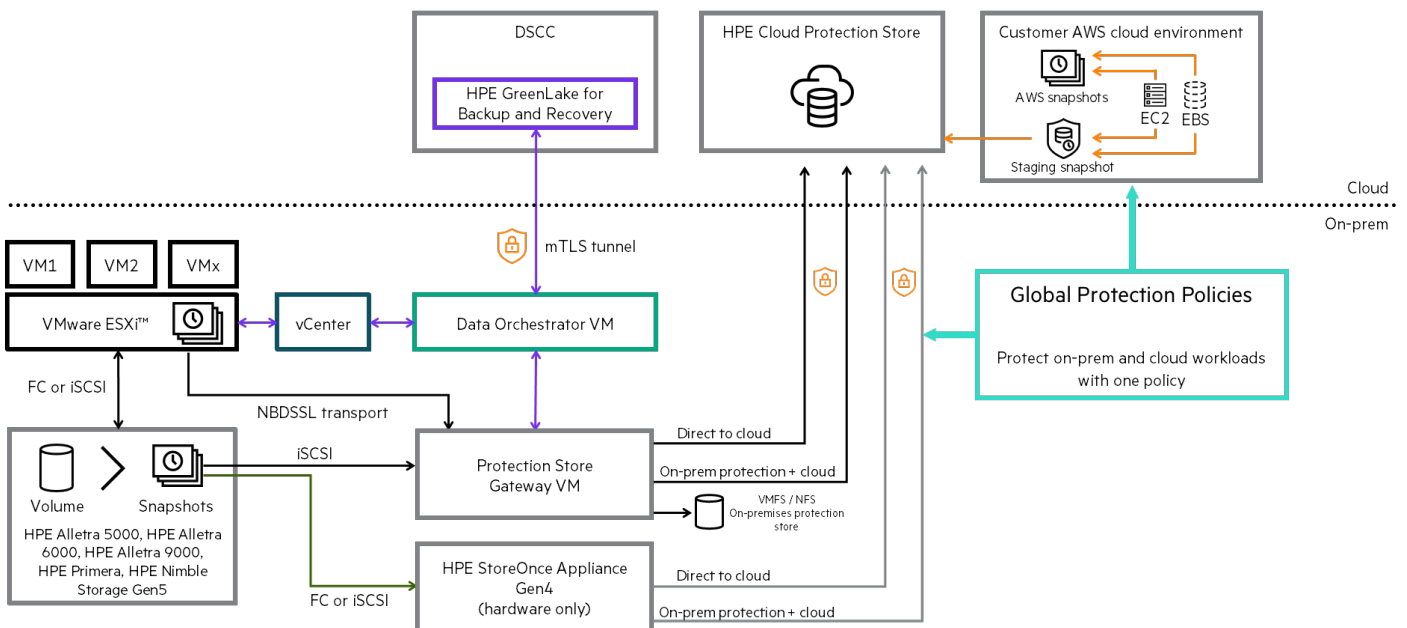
DSCC

HPE GreenLake for Backup and Recovery

HPE Cloud Protection Store

Customer AWS cloud environment

AWS snapshots

EC2

EBS

Staging snapshot

Cloud

On-prem

mTLS tunnel

VM1

VM2

VMx

VMware ESXi™

vCenter

Data Orchestrator VM

Global Protection Policies

Protect on-prem and cloud workloads with one policy

FC or iSCSI

NBDSSL transport

iSCSI

Volume

Snapshots

HPE Alletra 5000, HPE Alletra 6000, HPE Alletra 9000, HPE Primera, HPE Nimble Storage Gen5

Protection Store Gateway VM

Direct to cloud

On-prem protection + cloud

VMFS / NFS On-premises protection store

FC or iSCSI

HPE StoreOnce Appliance Gen4 (hardware only)

Direct to cloud

On-prem protection + cloud